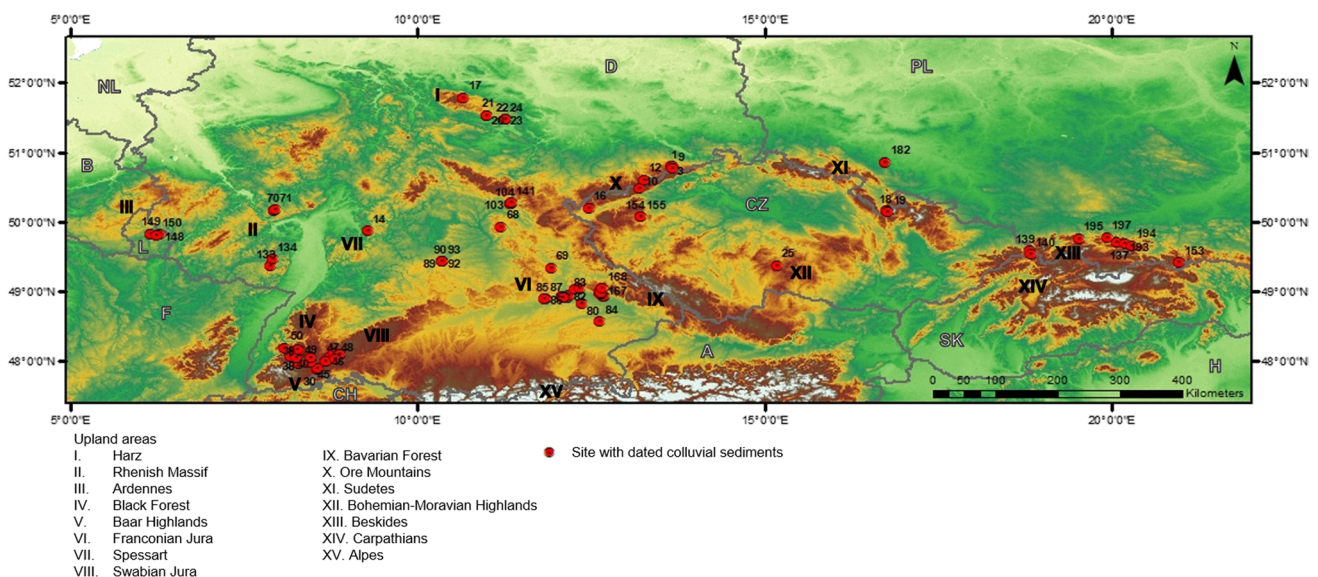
5°0'0"E 10°0'0"E 15°0'0"E 20°0'0"E

52°0'0"N 51°0'0"N 50°0'0"N 49°0'0"N 48°0'0"N

NL D PL B L F CH A CZ SK H

N

I II III IV V VI VII VIII IX X XI XII XIII XIV XV

17 21 22 24 20 23 19 12 10 3 182 104 141 16 103 68 154 155 18 19 70 71 149 150 148 14 90 93 89 92 69 25 139 140 195 197 194 193 137 153 133 134 83 168 85 87 167 86 82 84 80 50 49 47 48 38 37 46 45 30

0 50 100 200 300 400 Kilometers

Upland areas
I. Harz
II. Rhenish Massif
III. Ardennes
IV. Black Forest
V. Baar Highlands
VI. Franconian Jura
VII. Spessart
VIII. Swabian Jura
IX. Bavarian Forest
X. Ore Mountains
XI. Sudetes
XII. Bohemian-Moravian Highlands
XIII. Beskides
XIV. Carpathians
XV. Alpes

Site with dated colluvial sediments